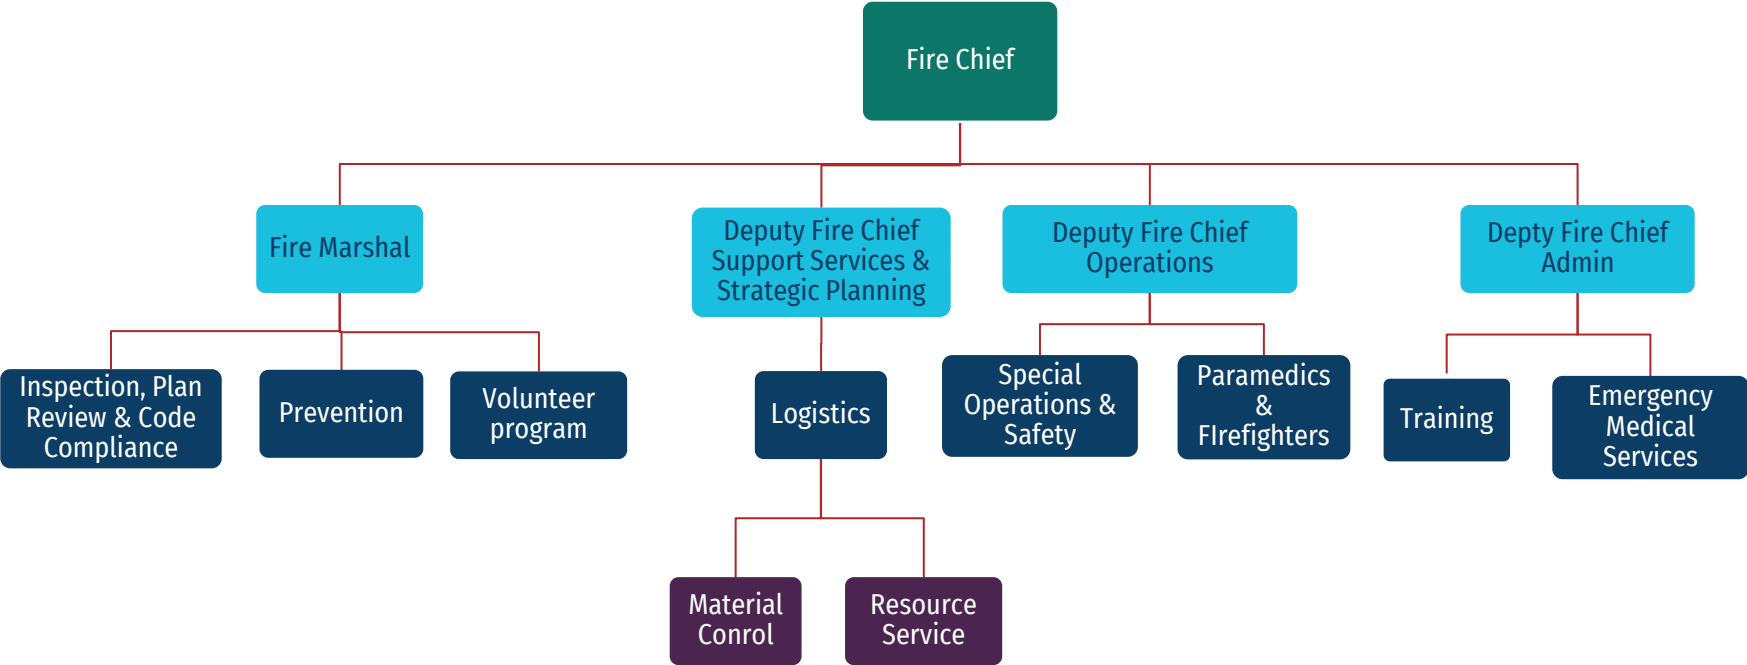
Fire Chief

Fire Marshal

Deputy Fire Chief Support Services & Strategic Planning

Deputy Fire Chief Operations

Depty Fire Chief Admin

Inspection, Plan Review & Code Compliance

Prevention

Volunteer program

Logistics

Special Operations & Safety

Paramedics & FIrefighters

Training

Emergency Medical Services

Material Conrol

Resource Service